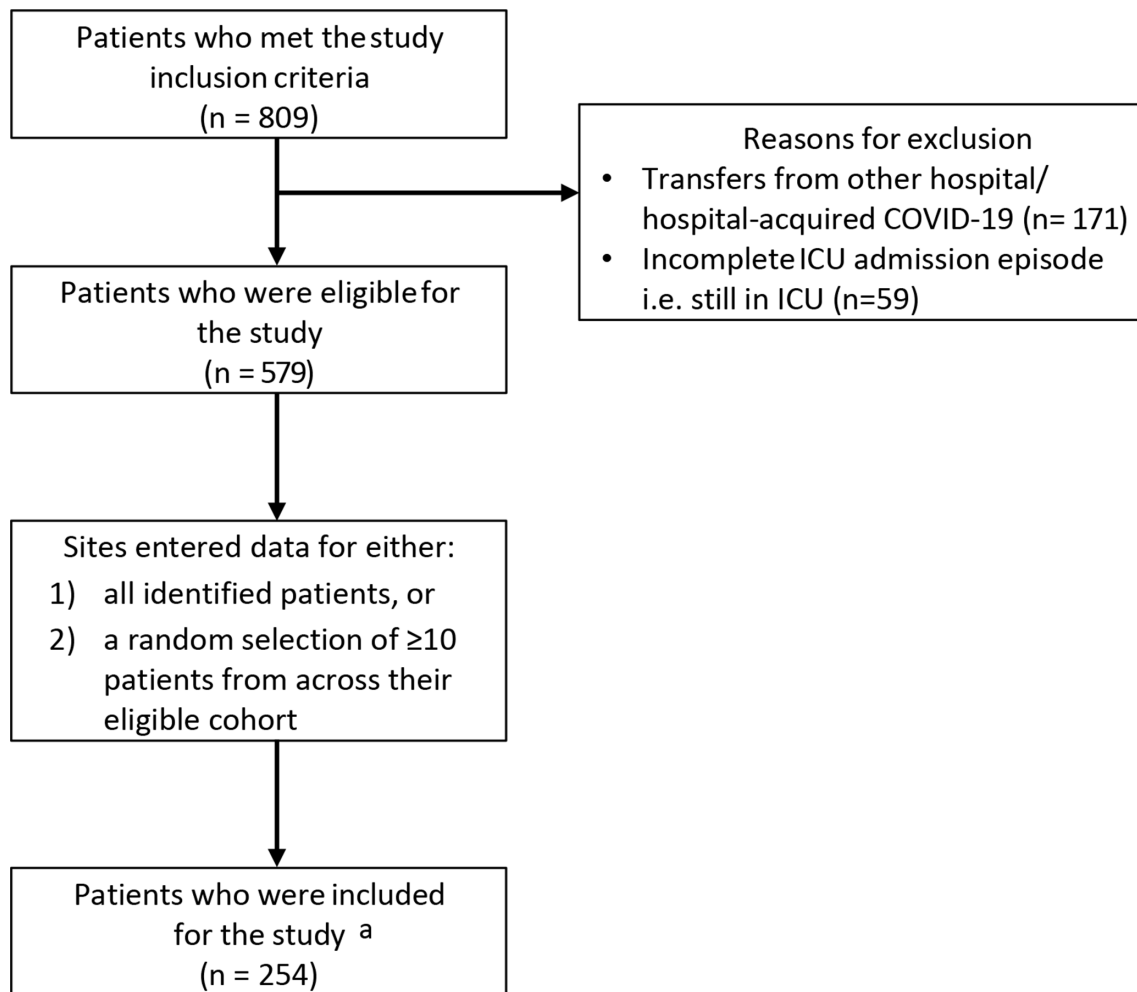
Patients who met the study inclusion criteria
(n = 809)

Reasons for exclusion
• Transfers from other hospital/ hospital-acquired COVID-19 (n= 171)
• Incomplete ICU admission episode i.e. still in ICU (n=59)

Patients who were eligible for the study
(n = 579)

Sites entered data for either:
1) all identified patients, or
2) a random selection of ≥10 patients from across their eligible cohort

Patients who were included for the study $^{a}$
(n = 254)